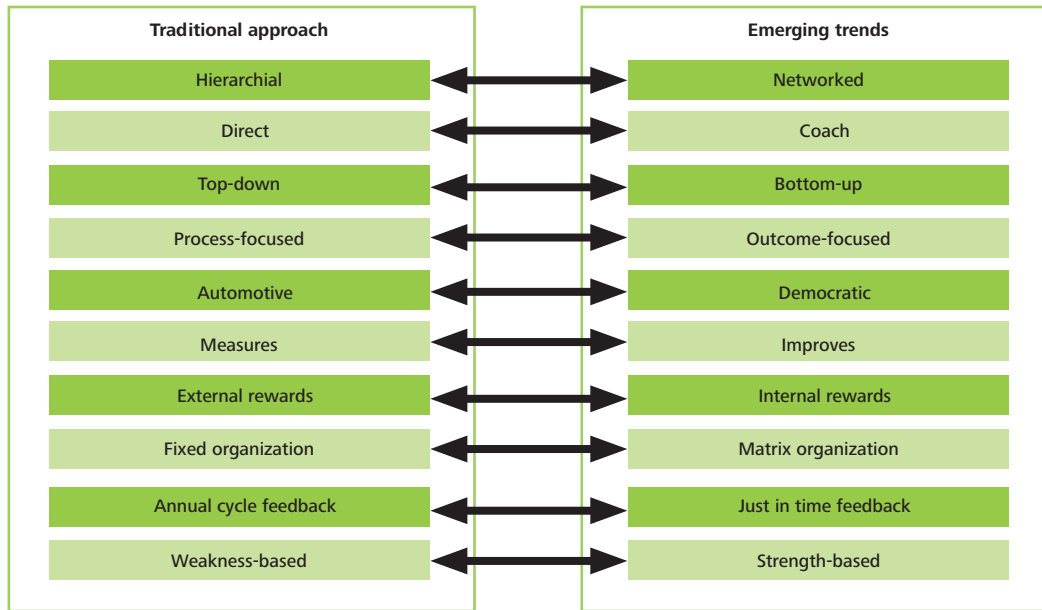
| Traditional approach | Emerging trends |
|---|---|
| Hierarchial | Networked |
| Direct | Coach |
| Top-down | Bottom-up |
| Process-focused | Outcome-focused |
| Automotive | Democratic |
| Measures | Improves |
| External rewards | Internal rewards |
| Fixed organization | Matrix organization |
| Annual cycle feedback | Just in time feedback |
| Weakness-based | Strength-based |